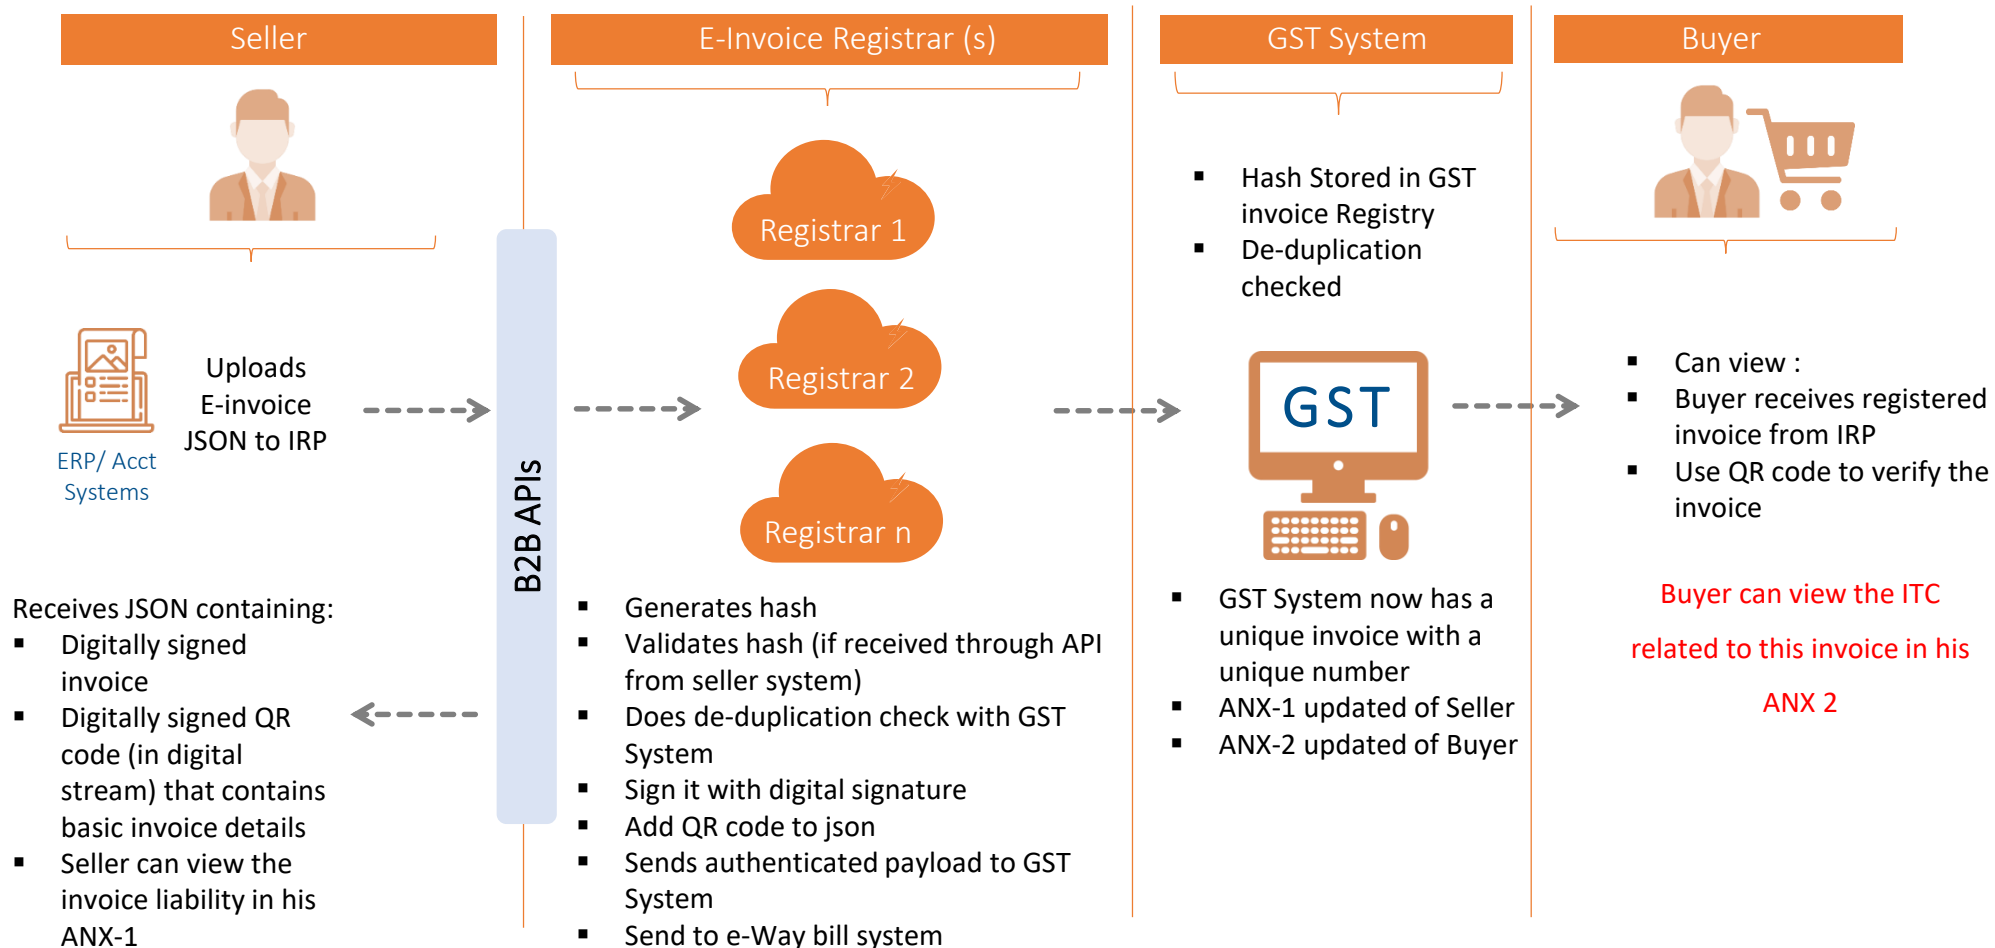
Seller

E-Invoice Registrar (s)

GST System

Buyer

Registrar 1

Registrar 2

Registrar n

- Hash Stored in GST invoice Registry
- De-duplication checked

ERP/ Acct Systems

Uploads E-invoice JSON to IRP

B2B APIs

GST

- Can view :
- Buyer receives registered invoice from IRP
- Use QR code to verify the invoice

Buyer can view the ITC related to this invoice in his ANX 2

Receives JSON containing:
- Digitally signed invoice
- Digitally signed QR code (in digital stream) that contains basic invoice details
- Seller can view the invoice liability in his ANX-1

- Generates hash
- Validates hash (if received through API from seller system)
- Does de-duplication check with GST System
- Sign it with digital signature
- Add QR code to json
- Sends authenticated payload to GST System
- Send to e-Way bill system

- GST System now has a unique invoice with a unique number
- ANX-1 updated of Seller
- ANX-2 updated of Buyer